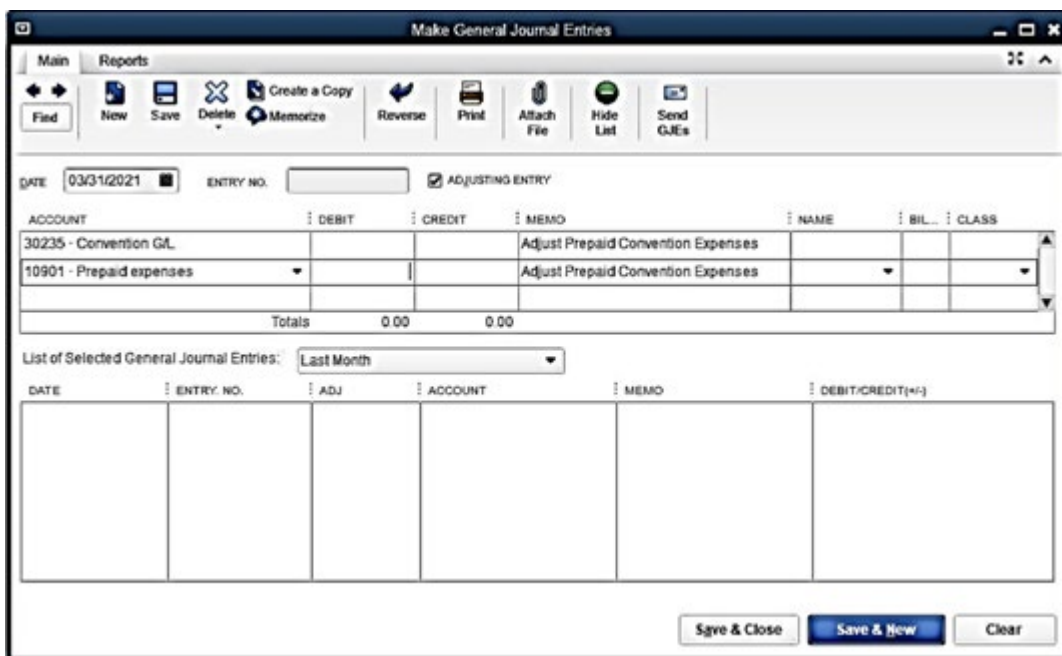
Make General Journal Entries

Main | Reports

Find | New | Save | Delete | Create a Copy | Memorize | Reverse | Print | Attach File | Hide List | Send GJEs

DATE 03/31/2021 | ENTRY NO. | ADJUSTING ENTRY

| ACCOUNT | DEBIT | CREDIT | MEMO | NAME | BIL... | CLASS |
|---|---|---|---|---|---|---|
| 30235 - Convention G/L | | | Adjust Prepaid Convention Expenses | | | |
| 10901 - Prepaid expenses | | | Adjust Prepaid Convention Expenses | | | |
| | | | | | | |
| Totals | 0.00 | 0.00 | | | | |

List of Selected General Journal Entries: Last Month

| DATE | ENTRY. NO. | ADJ | ACCOUNT | MEMO | DEBIT/CREDIT(+/-) |
|---|---|---|---|---|---|
| | | | | | |

Save & Close | Save & New | Clear